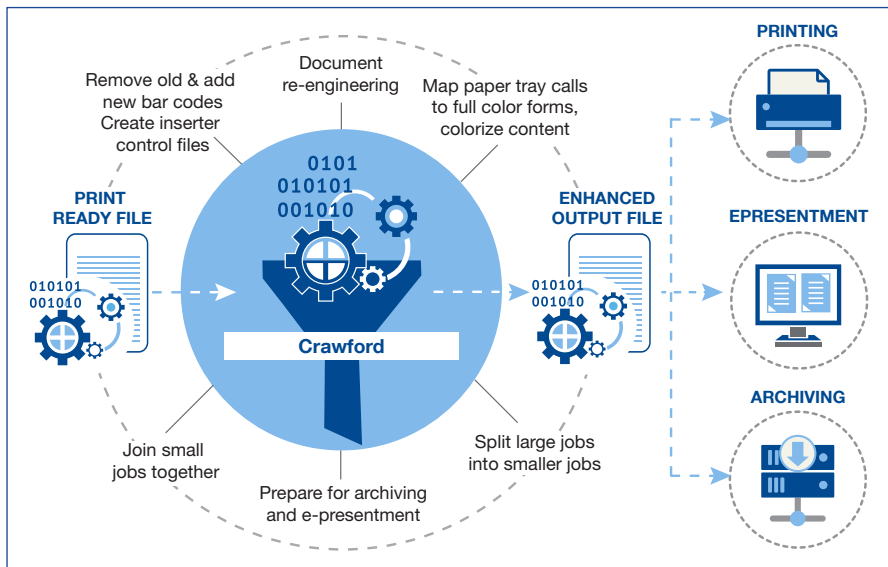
Remove old & add new bar codes
Create inserter control files

Document re-engineering

Map paper tray calls to full color forms, colorize content

PRINTING

PRINT READY FILE

010101
001010

0101
010101
001010

Crawford

ENHANCED OUTPUT FILE

010101
001010

EPRESENTMENT

ARCHIVING

Join small jobs together

Prepare for archiving and e-presentment

Split large jobs into smaller jobs